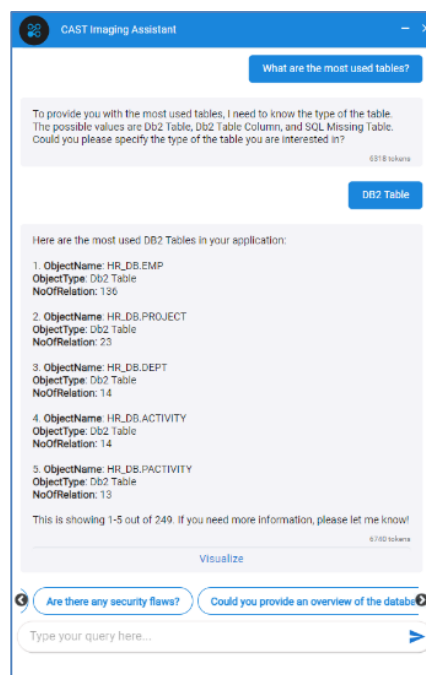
CAST Imaging Assistant

What are the most used tables?

To provide you with the most used tables, I need to know the type of the table. The possible values are Db2 Table, Db2 Table Column, and SQL Missing Table. Could you please specify the type of the table you are interested in?

6318 tokens

DB2 Table

Here are the most used DB2 Tables in your application:

1. **ObjectName**: HR_DB.EMP
**ObjectType**: Db2 Table
**NoOfRelation**: 136

2. **ObjectName**: HR_DB.PROJECT
**ObjectType**: Db2 Table
**NoOfRelation**: 23

3. **ObjectName**: HR_DB.DEPT
**ObjectType**: Db2 Table
**NoOfRelation**: 14

4. **ObjectName**: HR_DB.ACTIVITY
**ObjectType**: Db2 Table
**NoOfRelation**: 14

5. **ObjectName**: HR_DB.PACTIVITY
**ObjectType**: Db2 Table
**NoOfRelation**: 13

This is showing 1-5 out of 249. If you need more information, please let me know!

6780 tokens

Visualize

Are there any security flaws?

Could you provide an overview of the databa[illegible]

Type your query here...